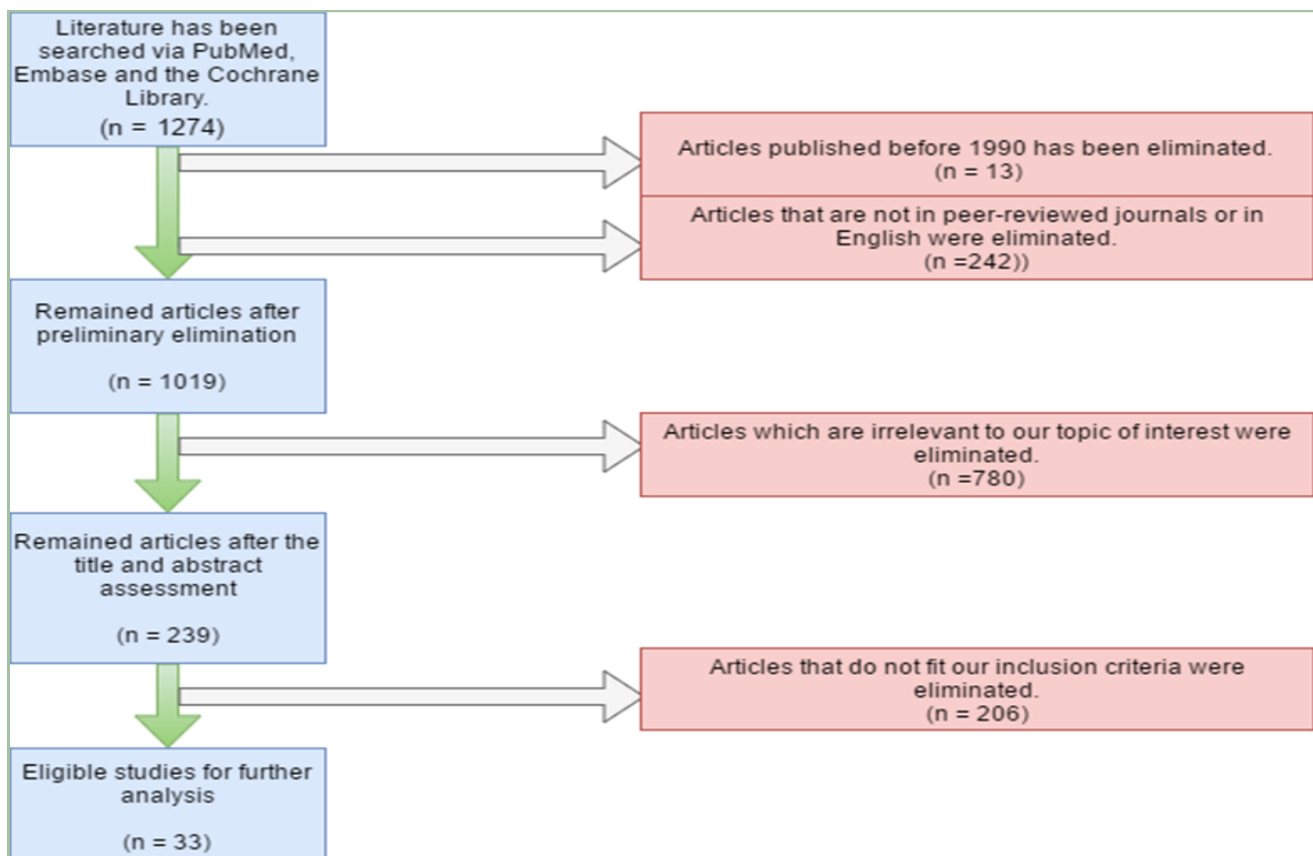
Literature has been searched via PubMed, Embase and the Cochrane Library.
(n = 1274)

Articles published before 1990 has been eliminated.
(n = 13)

Articles that are not in peer-reviewed journals or in English were eliminated.
(n =242))

Remained articles after preliminary elimination

(n = 1019)

Articles which are irrelevant to our topic of interest were eliminated.
(n =780)

Remained articles after the title and abstract assessment

(n = 239)

Articles that do not fit our inclusion criteria were eliminated.
(n = 206)

Eligible studies for further analysis

(n = 33)